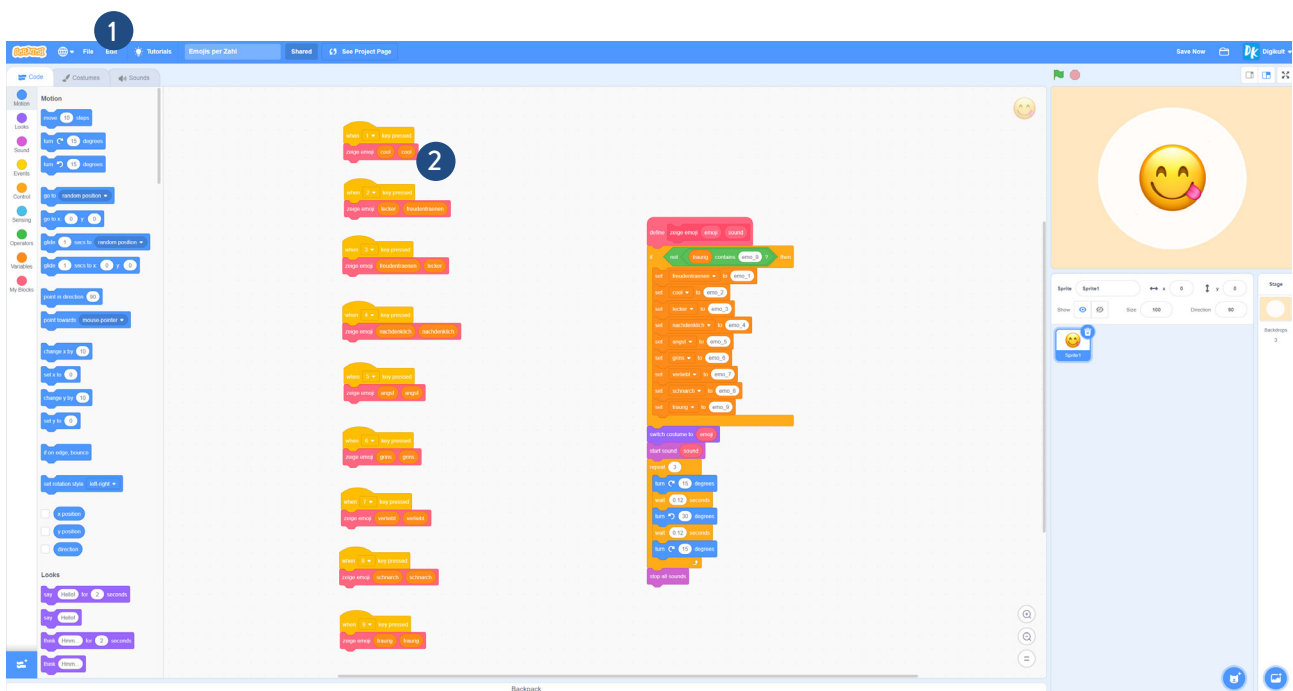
1

File Edit Tutorials Emojis per Zahl Shared See Project Page Save Now Digikult

Code Costumes Sounds

Motion Looks Sound Events Control Sensing Operators Variables My Blocks

Motion
move 10 steps
turn 15 degrees
turn 15 degrees
go to random position
go to x: 0 y: 0
glide 1 secs to random position
glide 1 secs to x: 0 y: 0
point in direction 90
point towards mouse pointer
change x by 10
set x to 0
change y by 10
set y to 0
if on edge, bounce
set rotation style left-right
x position
y position
direction

Looks
say Hello! for 2 seconds
say Hello!
think Hmm... for 2 seconds
think Hmm...

2

when 1 key pressed
zeige emoji cool cool

when 2 key pressed
zeige emoji lecker freudentraenen

when 3 key pressed
zeige emoji freudentraenen lecker

when 4 key pressed
zeige emoji nachdenklich nachdenklich

when 5 key pressed
zeige emoji angel angel

when 6 key pressed
zeige emoji grins grins

when 7 key pressed
zeige emoji verliebt verliebt

when 8 key pressed
zeige emoji schnarch schnarch

when 9 key pressed
zeige emoji traurig traurig

define zeige emoji emoji sound
if not traurig contains emo_9 ? then
set freudentraenen to emo_1
set cool to emo_2
set lecker to emo_3
set nachdenklich to emo_4
set angel to emo_5
set grins to emo_6
set verliebt to emo_7
set schnarch to emo_8
set traurig to emo_9
switch costume to emoji
start sound sound
repeat 3
turn 15 degrees
wait 0.12 seconds
turn 30 degrees
wait 0.12 seconds
turn 15 degrees
stop all sounds

Sprite Sprite1 x 0 y 0
Show Size 100 Direction 90
Sprite1
Stage
Backdrops
3

Backpack